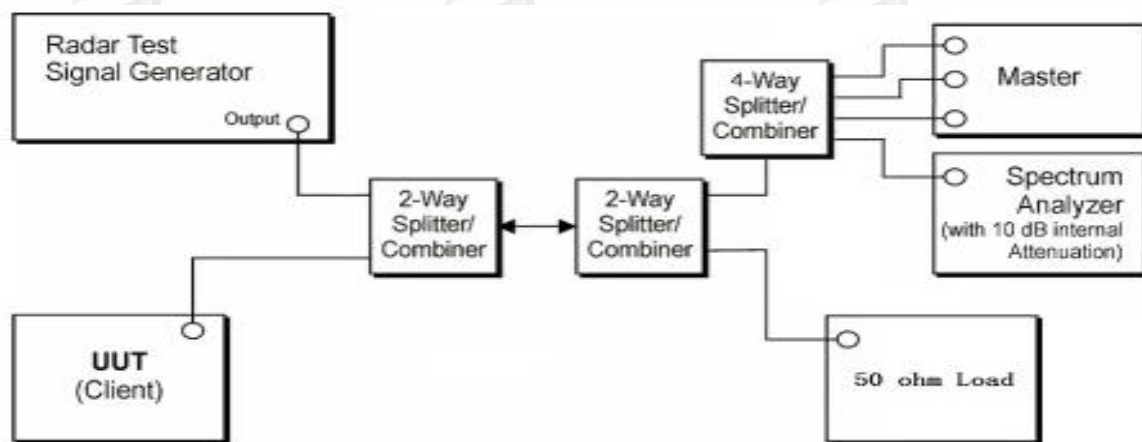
Radar Test Signal Generator

Output

2-Way Splitter/ Combiner

2-Way Splitter/ Combiner

4-Way Splitter/ Combiner

Master

Spectrum Analyzer (with 10 dB internal Attenuation)

UUT (Client)

50 ohm Load